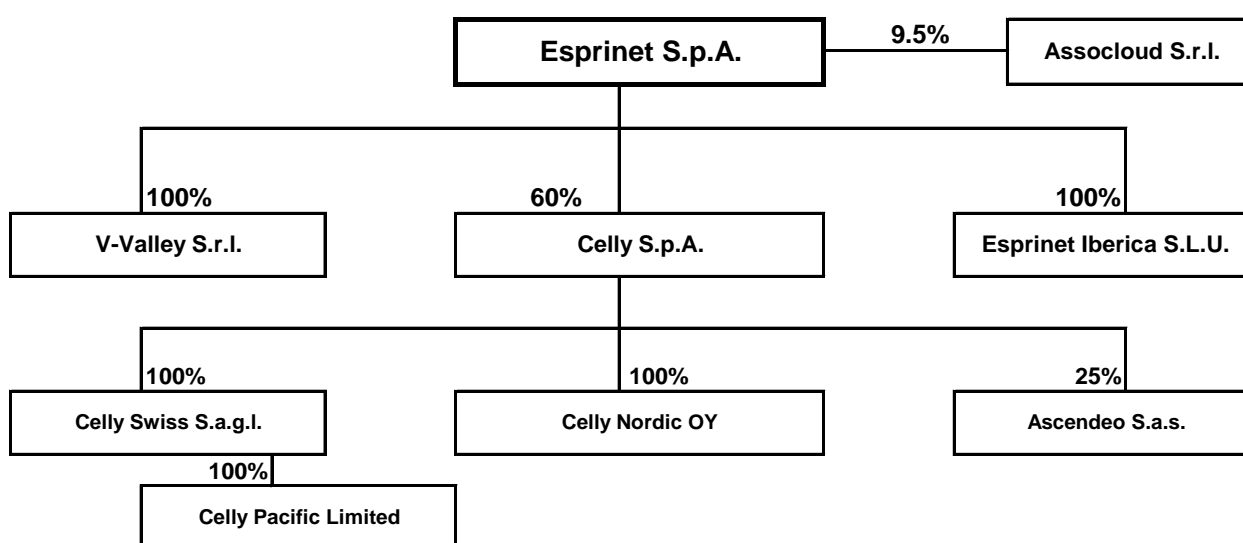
Esprinet S.p.A.

9.5%

Assocloud S.r.l.

100%

60%

100%

V-Valley S.r.l.

Celly S.p.A.

Esprinet Iberica S.L.U.

100%

100%

25%

Celly Swiss S.a.g.l.

Celly Nordic OY

Ascendeo S.a.s.

100%

Celly Pacific Limited